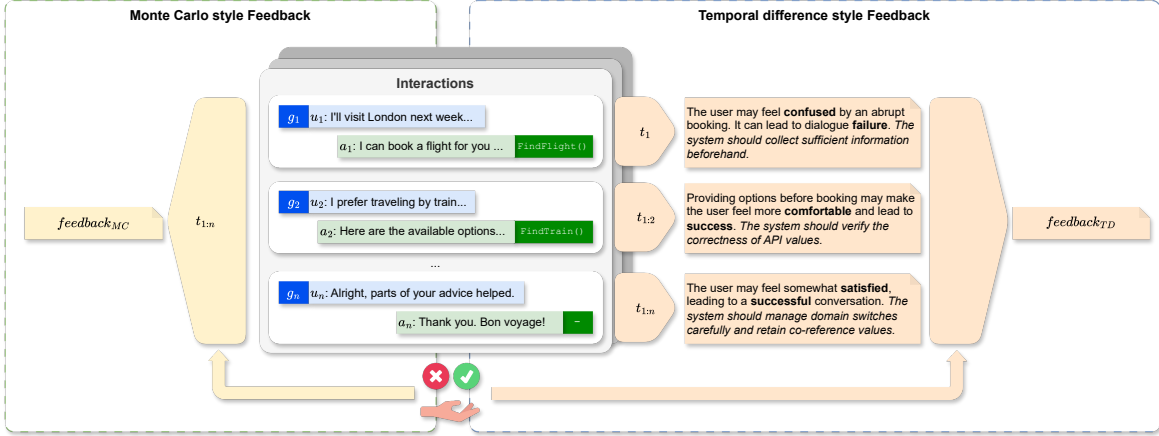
Monte Carlo style Feedback

Temporal difference style Feedback

Interactions

$g_1$ $u_1$: I'll visit London next week...

$a_1$: I can book a flight for you ... FindFlight()

$g_2$ $u_2$: I prefer traveling by train...

$a_2$: Here are the available options... FindTrain()

...

$g_n$ $u_n$: Alright, parts of your advice helped.

$a_n$: Thank you. Bon voyage! –

$feedback_{MC}$

$t_{1:n}$

$t_1$

The user may feel **confused** by an abrupt booking. It can lead to dialogue **failure**. *The system should collect sufficient information beforehand.*

$t_{1:2}$

Providing options before booking may make the user feel more **comfortable** and lead to **success**. *The system should verify the correctness of API values.*

$t_{1:n}$

The user may feel somewhat **satisfied**, leading to a **successful** conversation. *The system should manage domain switches carefully and retain co-reference values.*

$feedback_{TD}$